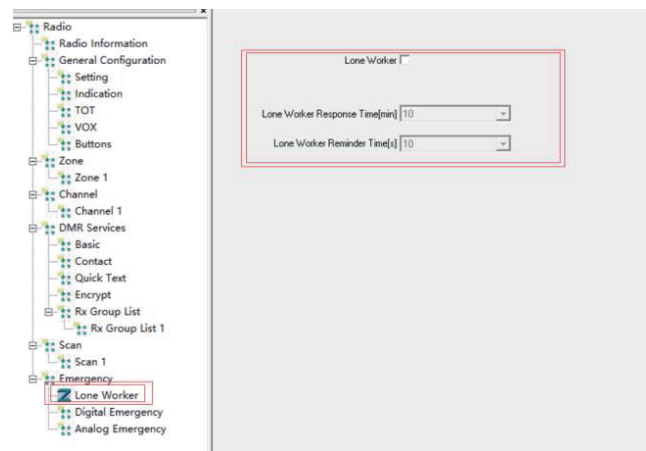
Radio
Radio Information
General Configuration
Setting
Indication
TOT
VOX
Buttons
Zone
Zone 1
Channel
Channel 1
DMR Services
Basic
Contact
Quick Text
Encrypt
Rx Group List
Rx Group List 1
Scan
Scan 1
Emergency
Lone Worker
Digital Emergency
Analog Emergency

Lone Worker

Lone Worker Response Time[min] 10

Lone Worker Reminder Time[s] 10